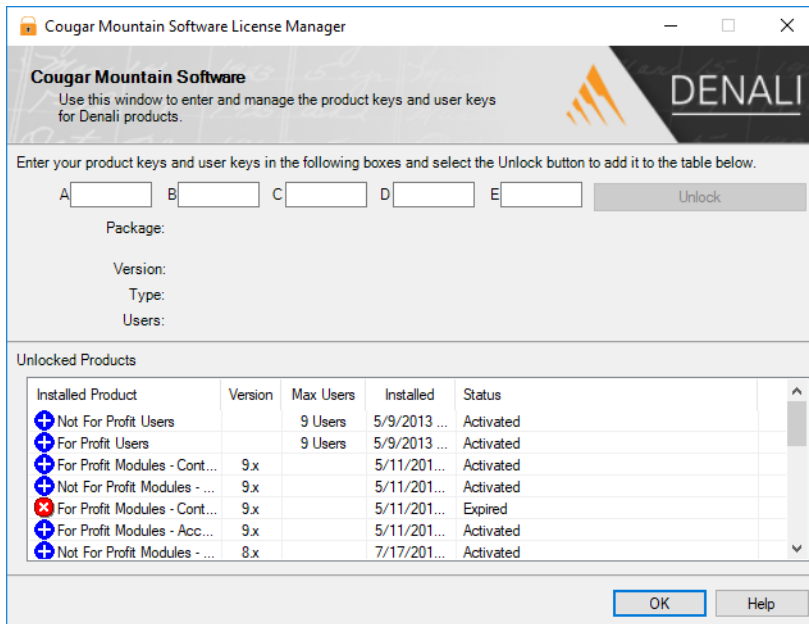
Cougar Mountain Software License Manager

Cougar Mountain Software
Use this window to enter and manage the product keys and user keys for Denali products.

DENALI

Enter your product keys and user keys in the following boxes and select the Unlock button to add it to the table below.

A B C D E Unlock

Package:

Version:
Type:
Users:

Unlocked Products

| Installed Product | Version | Max Users | Installed | Status |
|---|---|---|---|---|
| Not For Profit Users | | 9 Users | 5/9/2013 ... | Activated |
| For Profit Users | | 9 Users | 5/9/2013 ... | Activated |
| For Profit Modules - Cont... | 9.x | | 5/11/201... | Activated |
| Not For Profit Modules - ... | 9.x | | 5/11/201... | Activated |
| For Profit Modules - Cont... | 9.x | | 5/11/201... | Expired |
| For Profit Modules - Acc... | 9.x | | 5/11/201... | Activated |
| Not For Profit Modules - ... | 8.x | | 7/17/201... | Activated |

OK Help